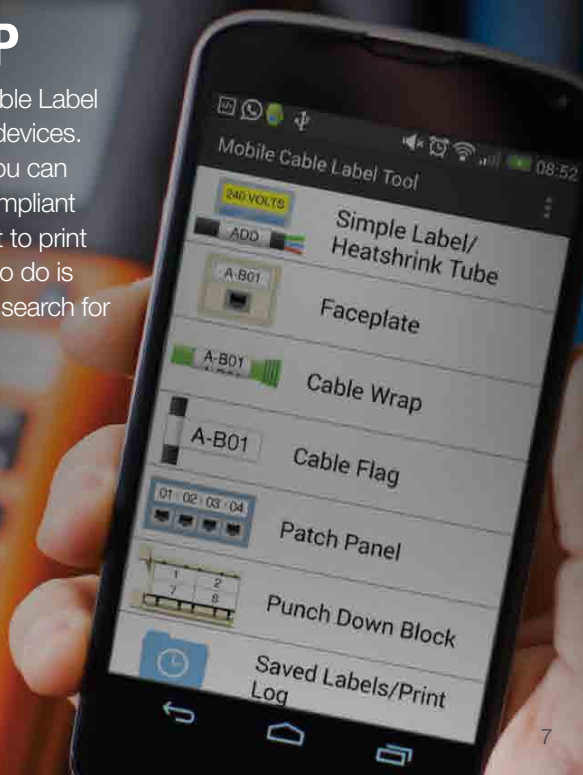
P

ble Label devices. ou can mpliant t to print o do is search for

08:52

Mobile Cable Label Tool

240 VOLTS

ADD

Simple Label/ Heatshrink Tube

A-B01

Faceplate

A-B01

Cable Wrap

A-B01

Cable Flag

01 02 03 04

Patch Panel

1 2 7 8

Punch Down Block

Saved Labels/Print Log

7